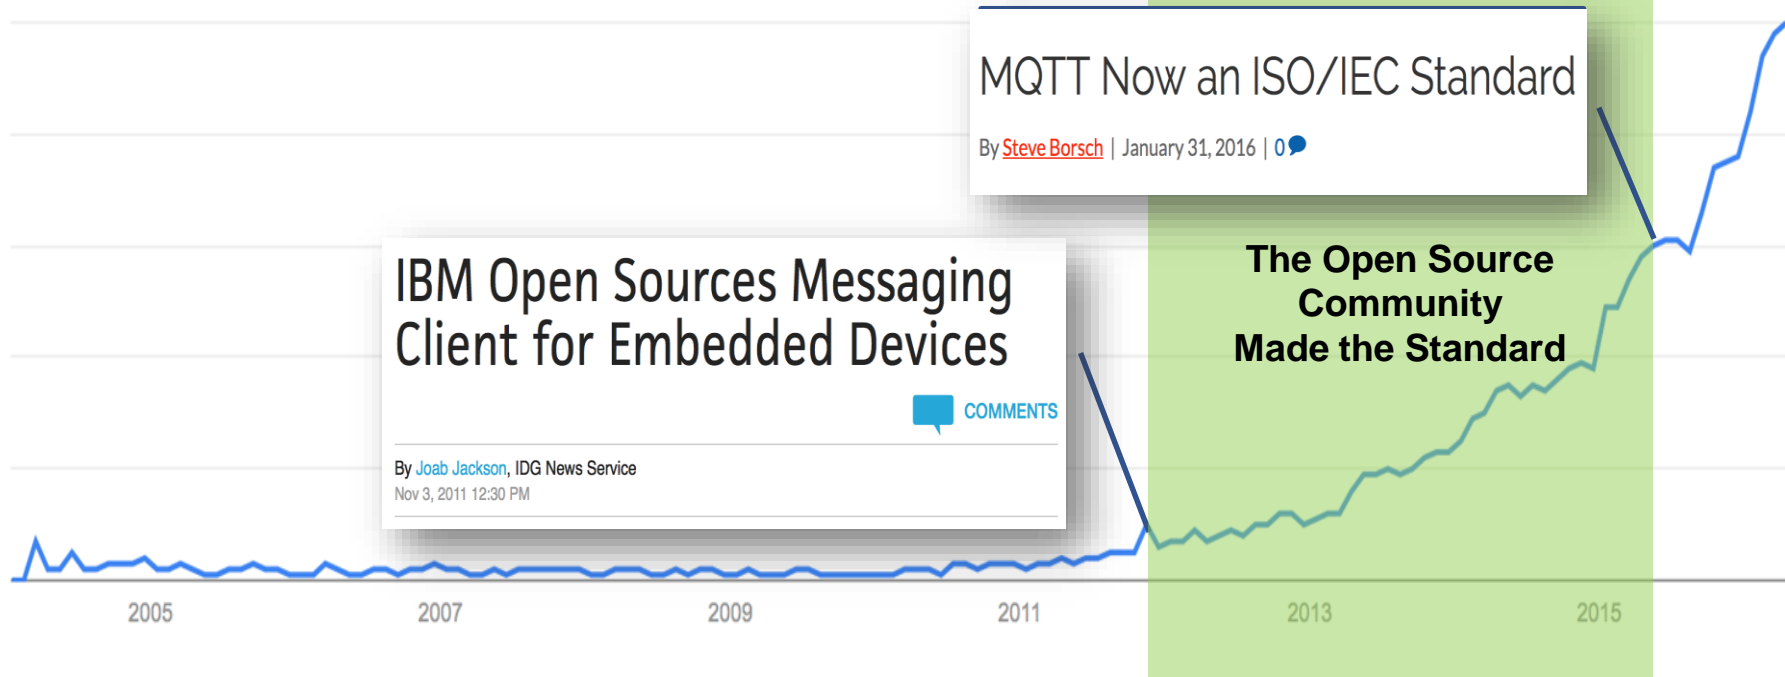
MQTT Now an ISO/IEC Standard

By Steve Borsch | January 31, 2016 | 0

IBM Open Sources Messaging Client for Embedded Devices

COMMENTS

By Joab Jackson, IDG News Service
Nov 3, 2011 12:30 PM

The Open Source Community Made the Standard

2005
2007
2009
2011
2013
2015